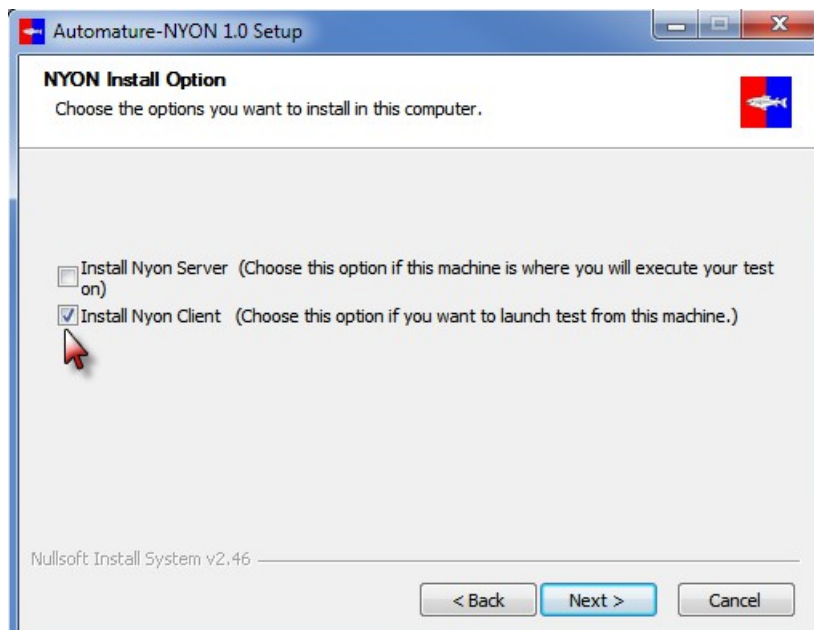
Automature-NYON 1.0 Setup

NYON Install Option

Choose the options you want to install in this computer.

Install Nyon Server (Choose this option if this machine is where you will execute your test on)

Install Nyon Client (Choose this option if you want to launch test from this machine.)

Nullsoft Install System v2.46

< Back

Next >

Cancel